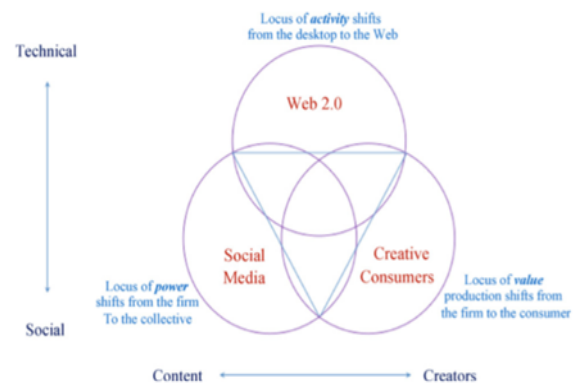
Locus of *activity* shifts from the desktop to the Web

Technical

Web 2.0

Social Media

Creative Consumers

Locus of *power* shifts from the firm To the collective

Locus of *value* production shifts from the firm to the consumer

Social

Content

Creators